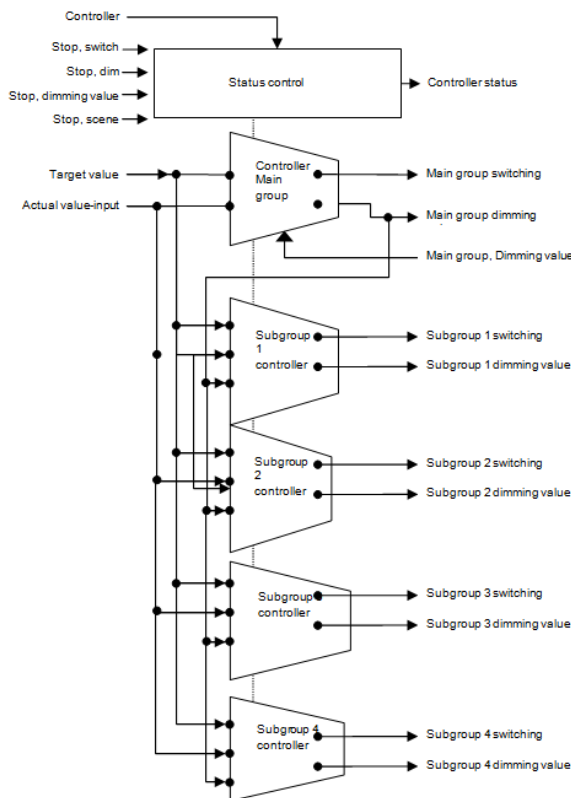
Controller

Stop, switch
Stop, dim
Stop, dimming value
Stop, scene

Status control

Controller status

Target value
Actual value-input

Controller Main group

Main group switching
Main group dimming
Main group, Dimming value

Subgroup 1 controller

Subgroup 1 switching
Subgroup 1 dimming value

Subgroup 2 controller

Subgroup 2 switching
Subgroup 2 dimming value

Subgroup controller

Subgroup 3 switching
Subgroup 3 dimming value

Subgroup 4 controller

Subgroup 4 switching
Subgroup 4 dimming value